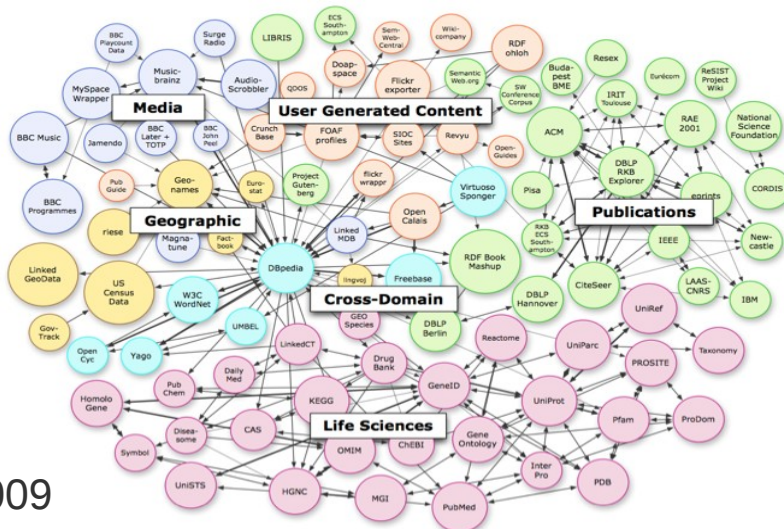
BBC Playcount Data
Surge Radio
Music-brainz
MySpace Wrapper
Audio-Scrobbler
Media
BBC Music
Jamendo
BBC Later + TOTP
BBC John Peel
BBC Programmes
LIBRIS
QDOS
ECS Southampton
Sem-Web-Central
Doap-space
Wiki-company
Flickr exporter
RDF ohloh
Semantic Web.org
SW Conference Corpus
User Generated Content
Crunch Base
FOAF profiles
SIOC Sites
Revyu
Open-Guides
Budapest BME
Resex
IRIT Toulouse
Eurécom
ReSIST Project Wiki
National Science Foundation
ACM
RAE 2001
DBLP RKB Explorer
eprints
CORDIS
Pub Guide
Geo-names
Euro-stat
Project Gutenberg
flickr wrappr
Virtuoso Sponger
Pisa
Publications
Geographic
riese
Magna-tune
Fact-book
Linked MDB
Open Calais
RKB ECS Southampton
IEEE
New-castle
Linked GeoData
US Census Data
W3C WordNet
DBpedia
lingvoj
Freebase
RDF Book Mashup
LAAS-CNRS
IBM
Cross-Domain
DBLP Hannover
CiteSeer
UniRef
Gov-Track
UMBEL
LinkedCT
GEO Species
DBLP Berlin
Reactome
UniParc
Taxonomy
Open Cyc
Yago
Daily Med
Drug Bank
PROSITE
Pub Chem
GeneID
UniProt
Homolo Gene
KEGG
Disea-some
CAS
Life Sciences
Pfam
ProDom
Symbol
OMIM
ChEBI
Gene Ontology
Inter Pro
PDB
UniSTS
HGNC
MGI
PubMed
009